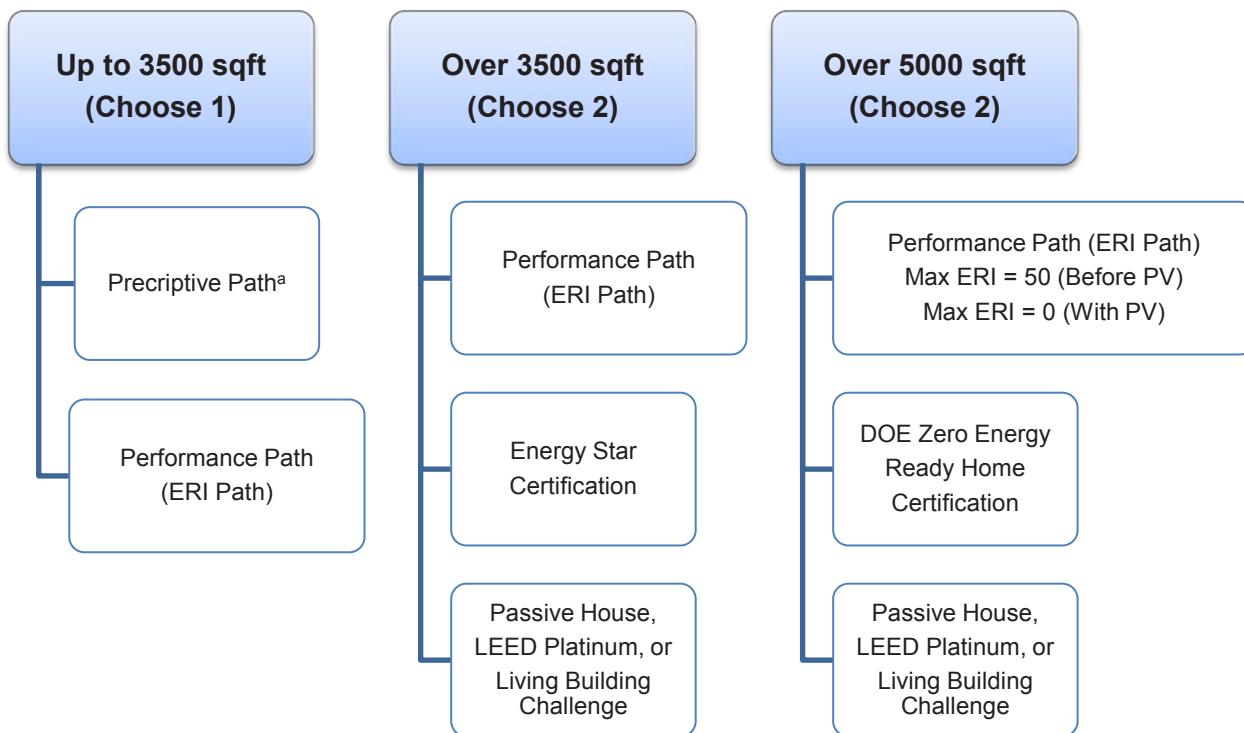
Up to 3500 sqft
(Choose 1)

Precriptive Path$^{a}$

Performance Path
(ERI Path)

Over 3500 sqft
(Choose 2)

Performance Path
(ERI Path)

Energy Star
Certification

Passive House,
LEED Platinum, or
Living Building
Challenge

Over 5000 sqft
(Choose 2)

Performance Path (ERI Path)
Max ERI = 50 (Before PV)
Max ERI = 0 (With PV)

DOE Zero Energy
Ready Home
Certification

Passive House,
LEED Platinum, or
Living Building
Challenge